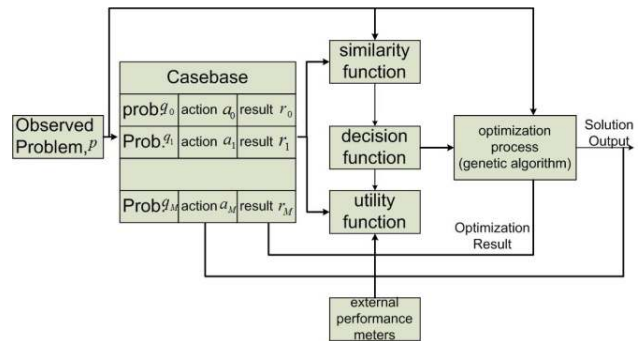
Observed Problem, $p$

Casebase

| prob $g_0$ | action $a_0$ | result $r_0$ |
|---|---|---|
| Prob $g_1$ | action $a_1$ | result $r_1$ |
| | | |
| Prob $g_M$ | action $a_M$ | result $r_M$ |

similarity function

decision function

utility function

optimization process (genetic algorithm)

Solution Output

Optimization Result

external performance meters